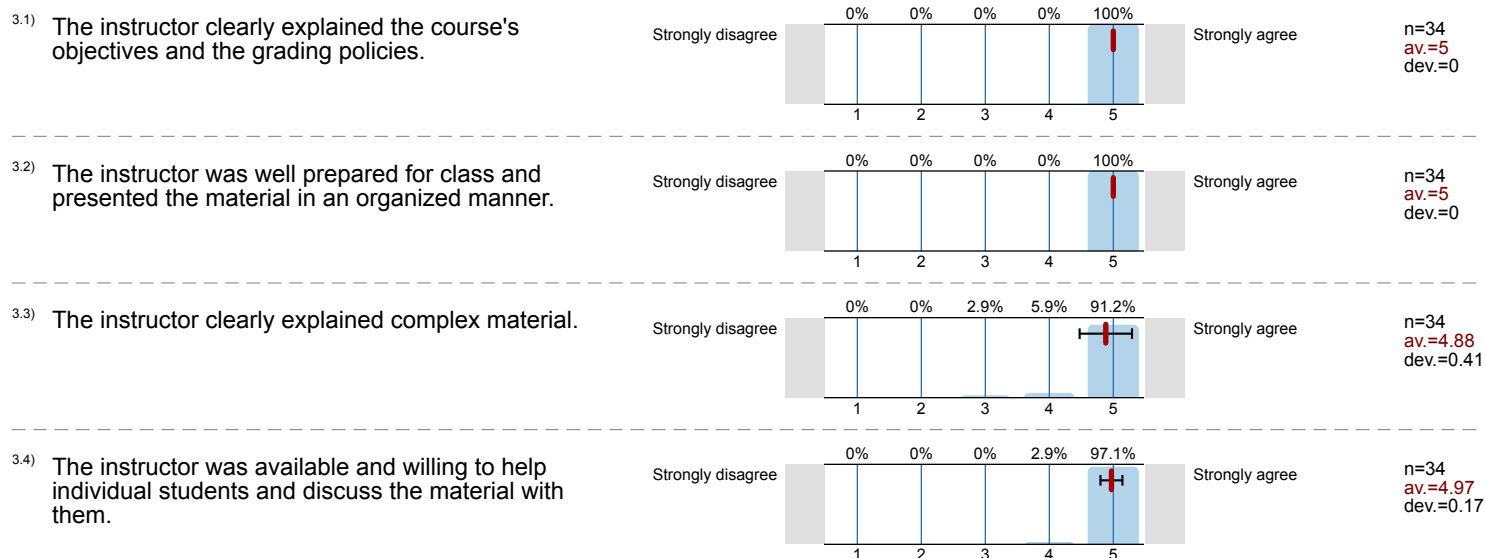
3.1) The instructor clearly explained the course's objectives and the grading policies.

Strongly disagree

| 0% | 0% | 0% | 0% | 100% |
|---|---|---|---|---|
| 1 | 2 | 3 | 4 | 5 |

Strongly agree

n=34
av.=5
dev.=0

3.2) The instructor was well prepared for class and presented the material in an organized manner.

Strongly disagree

| 0% | 0% | 0% | 0% | 100% |
|---|---|---|---|---|
| 1 | 2 | 3 | 4 | 5 |

Strongly agree

n=34
av.=5
dev.=0

3.3) The instructor clearly explained complex material.

Strongly disagree

| 0% | 0% | 2.9% | 5.9% | 91.2% |
|---|---|---|---|---|
| 1 | 2 | 3 | 4 | 5 |

Strongly agree

n=34
av.=4.88
dev.=0.41

3.4) The instructor was available and willing to help individual students and discuss the material with them.

Strongly disagree

| 0% | 0% | 0% | 2.9% | 97.1% |
|---|---|---|---|---|
| 1 | 2 | 3 | 4 | 5 |

Strongly agree

n=34
av.=4.97
dev.=0.17